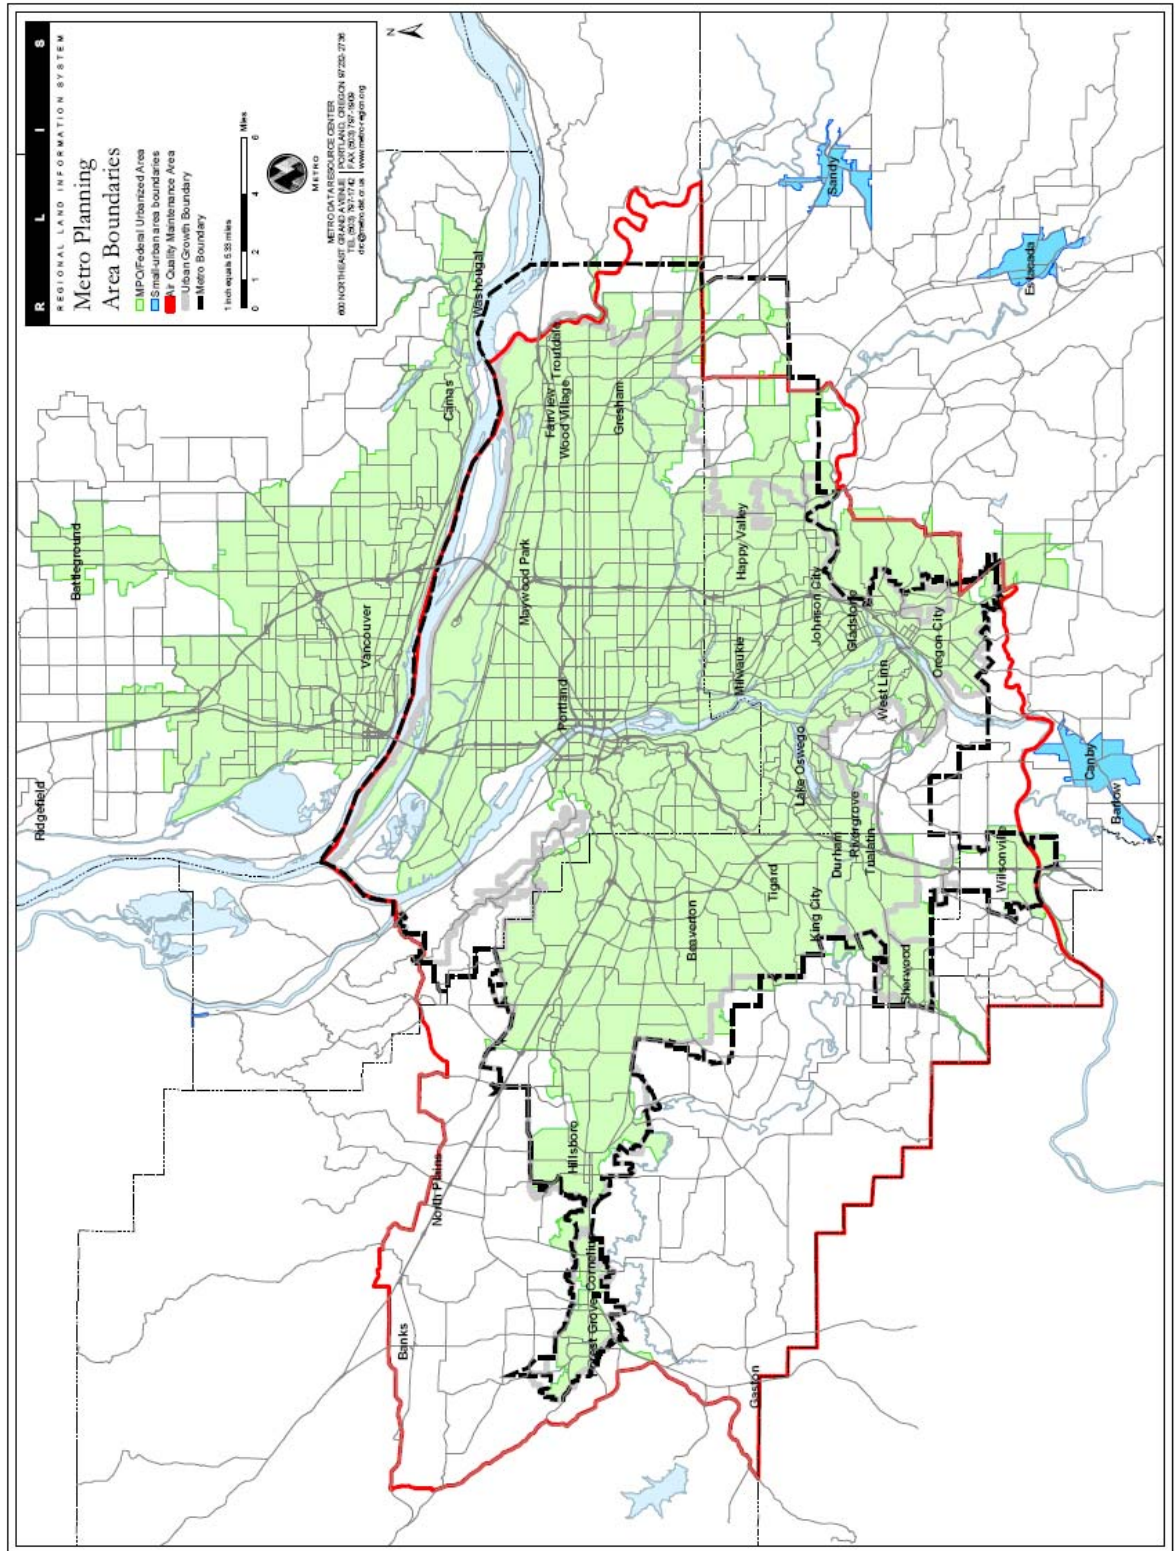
R L I S
REGIONAL LAND INFORMATION SYSTEM

Metro Planning
Area Boundaries

MPO/Federal Urbanized Area
Small-urban area boundaries
Air Quality Maintenance Area
Urban Growth Boundary
Metro Boundary

1 inch equals 5.33 miles
0 1 2 4 6 Miles

METRO

METRO DATA RESOURCE CENTER
600 NORTHEAST GRAND AVENUE | PORTLAND, OREGON 97232-2736
TEL (503) 797-1742 | FAX (503) 797-1909
drc@metro.dst.or.us | www.metro-region.org

N

Washougal
Camas
Battleground
Vancouver
Ridgefield
Troutdale
Fairview
Wood Village
Gresham
Maywood Park
Portland
Happy Valley
Milwaukie
Johnson City
Gladstone
Oregon City
West Linn
Lake Oswego
Rivergrove
Durham
Tualatin
Tigard
King City
Beaverton
Sherwood
Wilsonville
Hillsboro
North Plains
Cornelius
Forest Grove
Banks
Gaston
Sandy
Estacada
Canby
Barlow